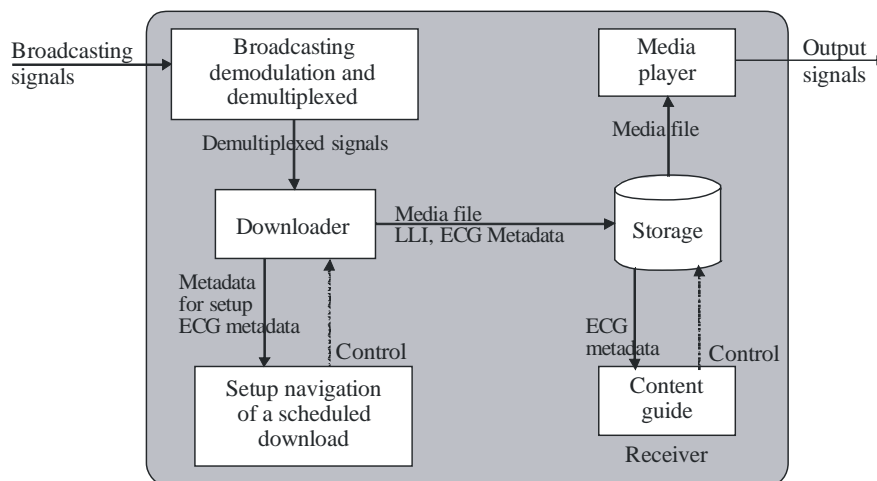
Broadcasting signals

Broadcasting demodulation and demultiplexed

Demultiplexed signals

Downloader

Metadata for setup ECG metadata

Control

Setup navigation of a scheduled download

Media file LLI, ECG Metadata

Media player

Output signals

Media file

Storage

ECG metadata

Control

Content guide

Receiver